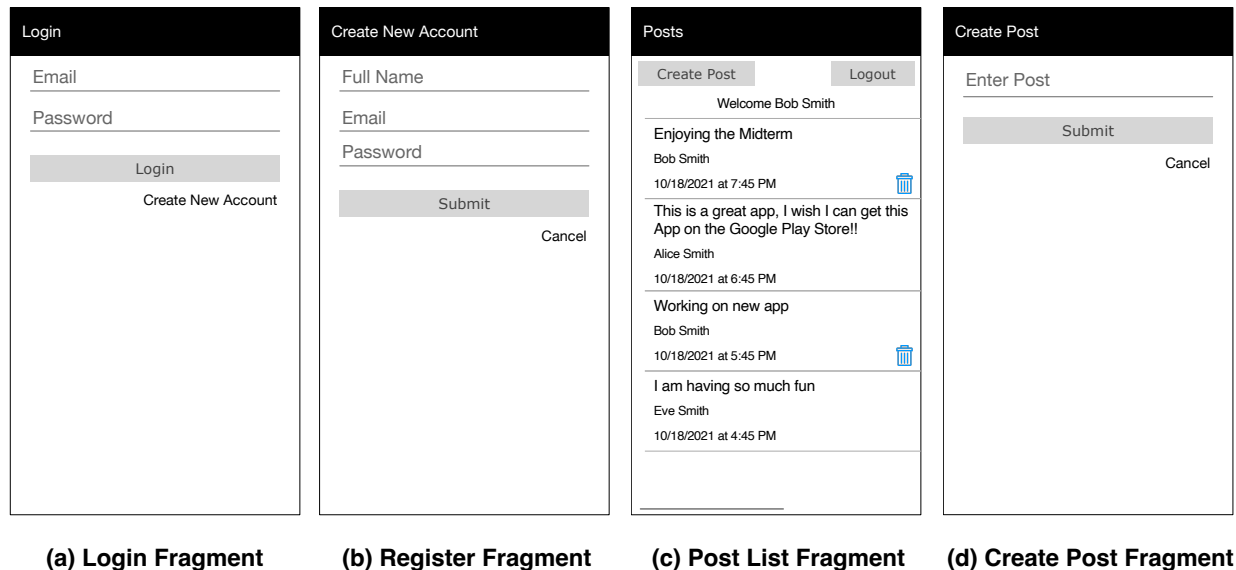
Login

Email

Password

Login

Create New Account

(a) Login Fragment

Create New Account

Full Name

Email

Password

Submit

Cancel

(b) Register Fragment

Posts

Create Post

Logout

Welcome Bob Smith

Enjoying the Midterm

Bob Smith

10/18/2021 at 7:45 PM

This is a great app, I wish I can get this App on the Google Play Store!!

Alice Smith

10/18/2021 at 6:45 PM

Working on new app

Bob Smith

10/18/2021 at 5:45 PM

I am having so much fun

Eve Smith

10/18/2021 at 4:45 PM

(c) Post List Fragment

Create Post

Enter Post

Submit

Cancel

(d) Create Post Fragment